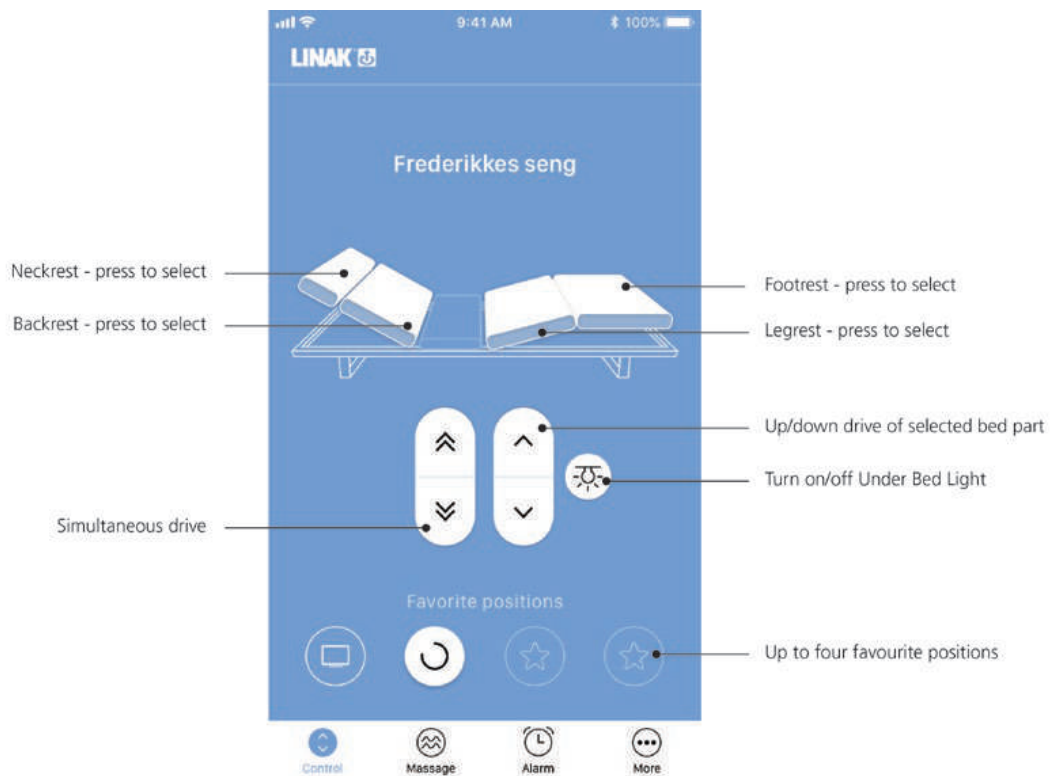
9:41 AM
100%

LINAK

Frederikkes seng

Neckrest - press to select
Backrest - press to select
Footrest - press to select
Legrest - press to select
Up/down drive of selected bed part
Turn on/off Under Bed Light
Simultaneous drive

Favorite positions

Up to four favourite positions

Control
Massage
Alarm
More